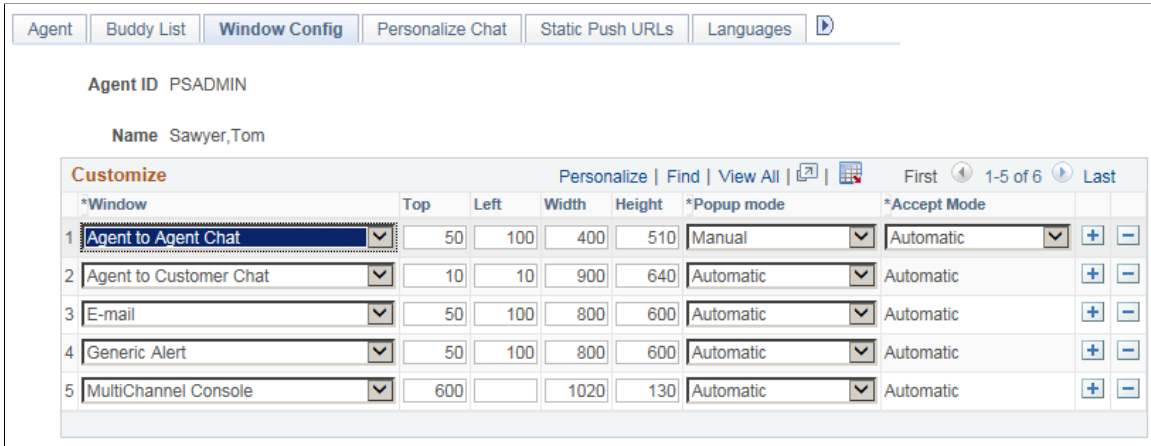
Agent | Buddy List | Window Config | Personalize Chat | Static Push URLs | Languages

Agent ID PSADMIN

Name Sawyer,Tom

Customize Personalize | Find | View All | First 1-5 of 6 Last

| | *Window | Top | Left | Width | Height | *Popup mode | *Accept Mode | | |
|---|---|---|---|---|---|---|---|---|---|
| 1 | Agent to Agent Chat | 50 | 100 | 400 | 510 | Manual | Automatic | + | − |
| 2 | Agent to Customer Chat | 10 | 10 | 900 | 640 | Automatic | Automatic | + | − |
| 3 | E-mail | 50 | 100 | 800 | 600 | Automatic | Automatic | + | − |
| 4 | Generic Alert | 50 | 100 | 800 | 600 | Automatic | Automatic | + | − |
| 5 | MultiChannel Console | 600 | | 1020 | 130 | Automatic | Automatic | + | − |